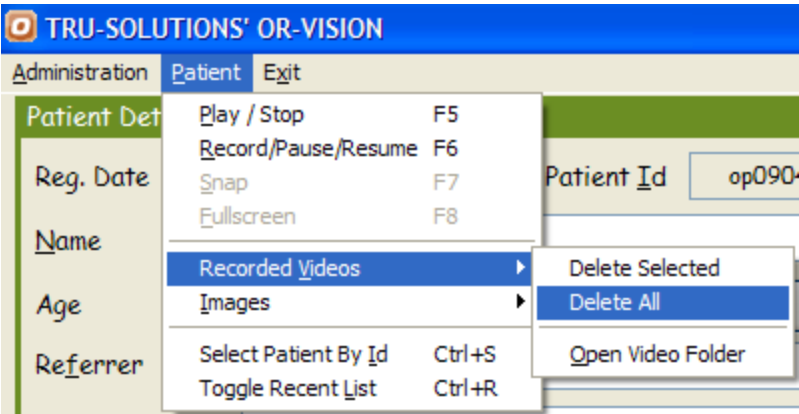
TRU-SOLUTIONS' OR-VISION

Administration Patient Exit

Patient Det

Reg. Date

Name

Age

Referrer

Play / Stop F5
Record/Pause/Resume F6
Snap F7
Fullscreen F8

Recorded Videos
Images

Select Patient By Id Ctrl+S
Toggle Recent List Ctrl+R

Patient Id op090

Delete Selected
Delete All

Open Video Folder